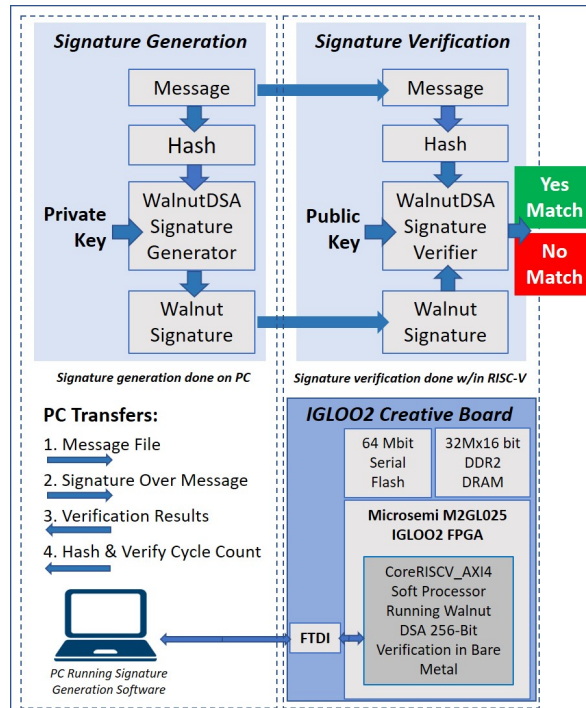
Signature Generation

Message

Hash

Private Key

WalnutDSA Signature Generator

Walnut Signature

Signature generation done on PC

Signature Verification

Message

Hash

Public Key

WalnutDSA Signature Verifier

Walnut Signature

Yes Match

No Match

Signature verification done w/in RISC-V

PC Transfers:

1. Message File

2. Signature Over Message

3. Verification Results

4. Hash & Verify Cycle Count

PC Running Signature Generation Software

IGLOO2 Creative Board

64 Mbit Serial Flash

32Mx16 bit DDR2 DRAM

Microsemi M2GL025 IGLOO2 FPGA

FTDI

CoreRISCV_AXI4 Soft Processor Running Walnut DSA 256-Bit Verification in Bare Metal